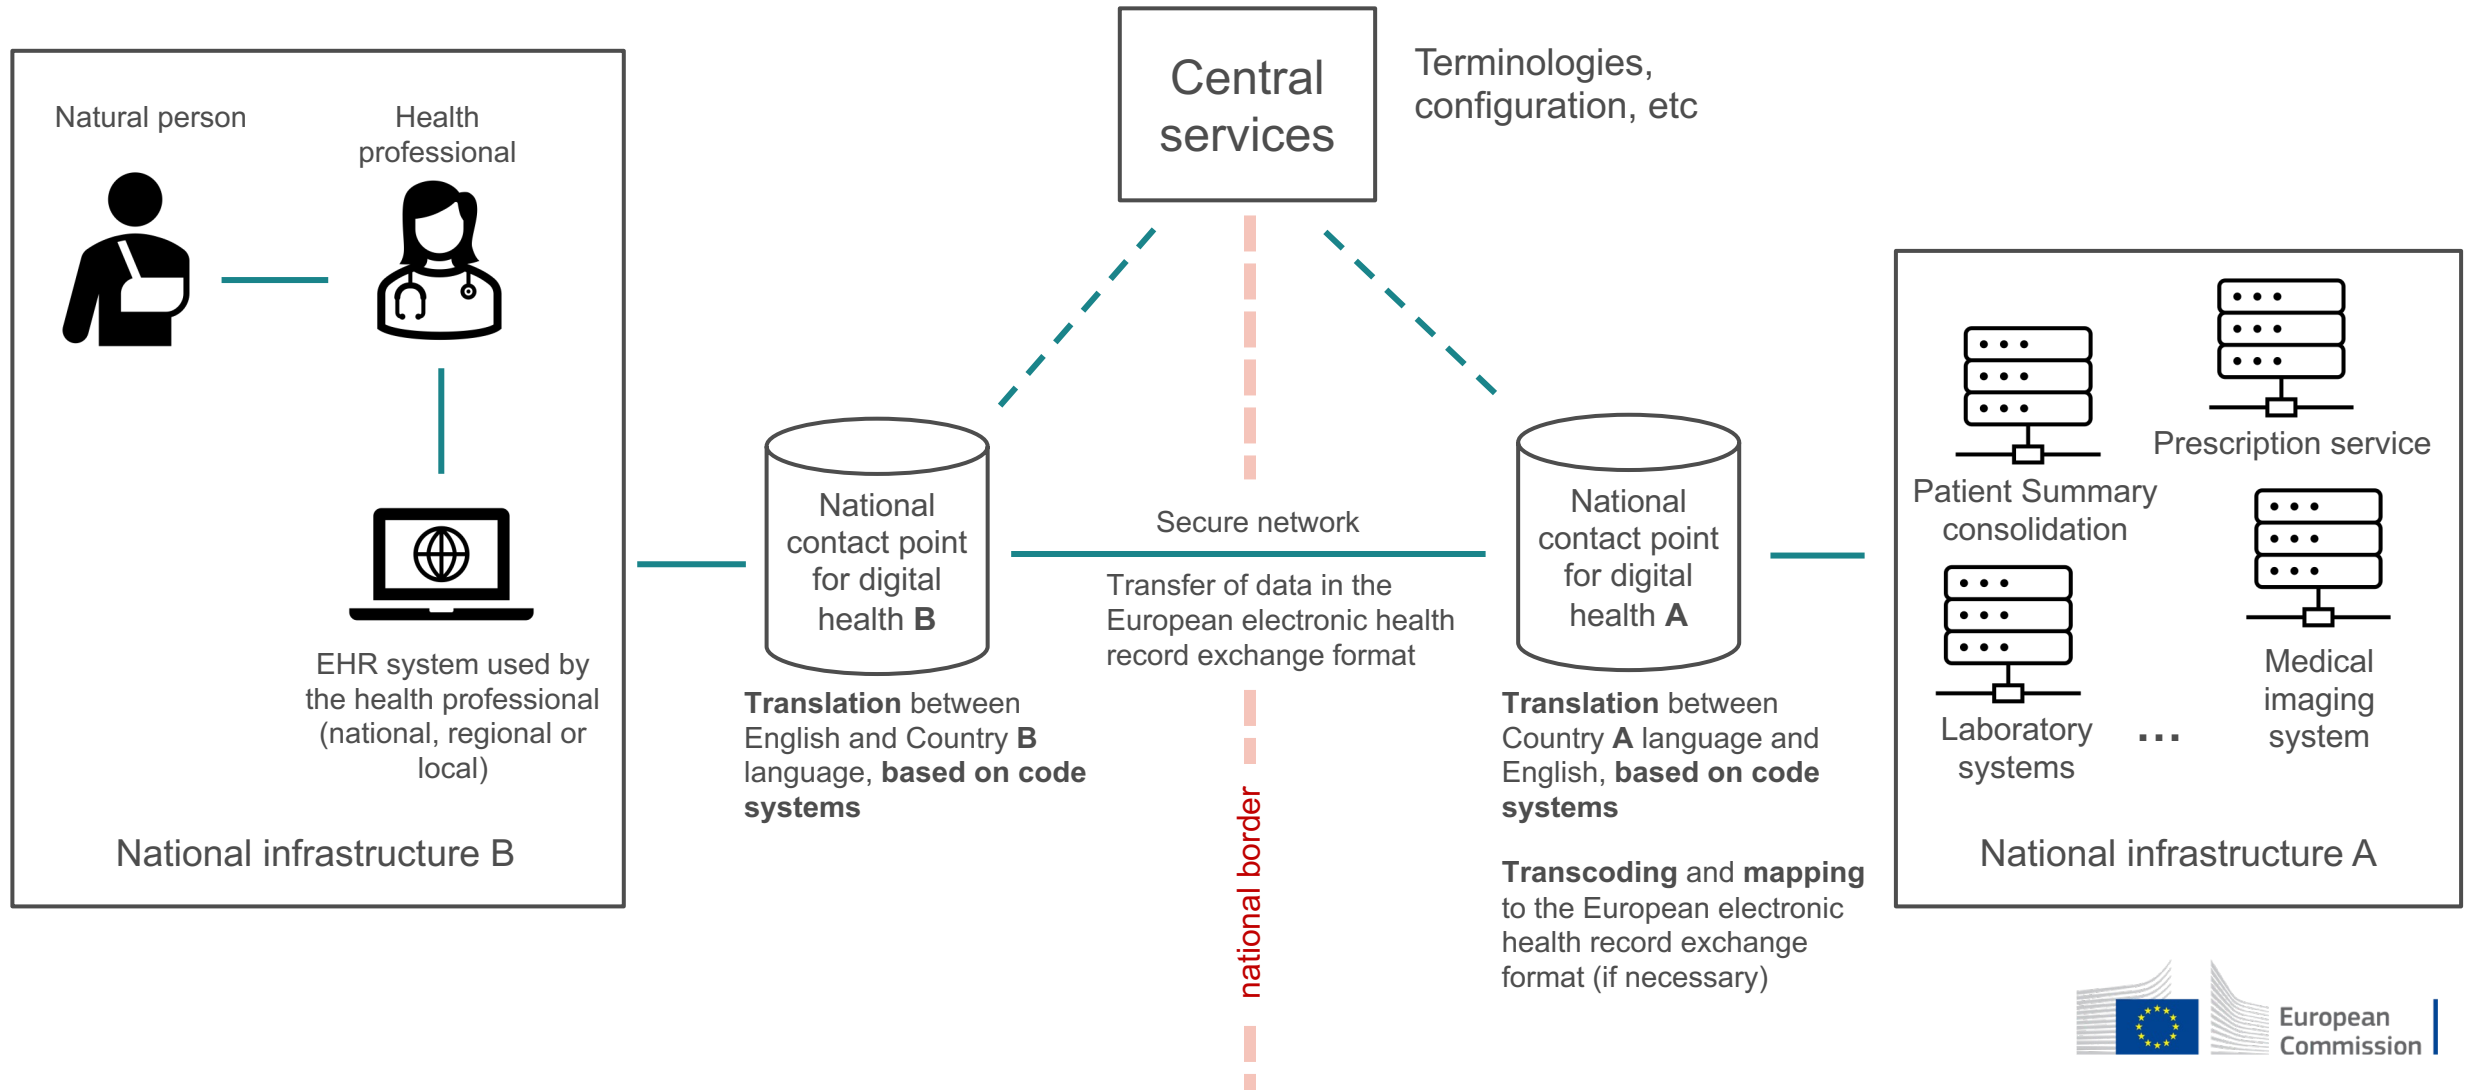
Natural person

Health professional

EHR system used by the health professional (national, regional or local)

National infrastructure B

Central services

Terminologies, configuration, etc

National contact point for digital health **B**

**Translation** between English and Country **B** language, **based on code systems**

Secure network

Transfer of data in the European electronic health record exchange format

national border

National contact point for digital health **A**

**Translation** between Country **A** language and English, **based on code systems**

**Transcoding** and **mapping** to the European electronic health record exchange format (if necessary)

Prescription service

Patient Summary consolidation

Laboratory systems

...

Medical imaging system

National infrastructure A

European Commission